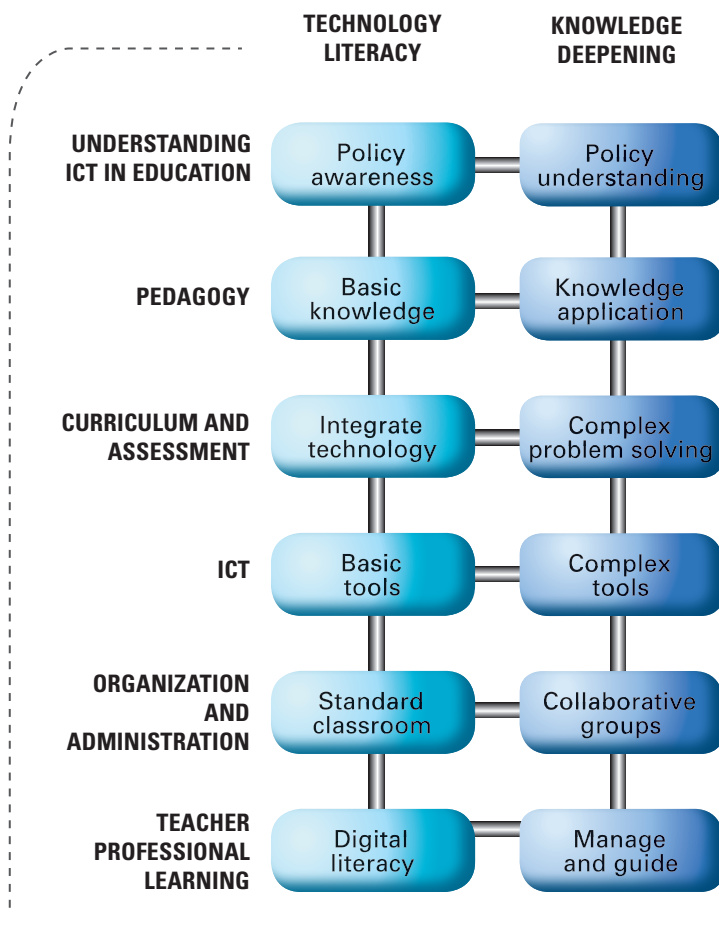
| | TECHNOLOGY LITERACY | KNOWLEDGE DEEPENING |
|---|---|---|
| UNDERSTANDING ICT IN EDUCATION | Policy awareness | Policy understanding |
| PEDAGOGY | Basic knowledge | Knowledge application |
| CURRICULUM AND ASSESSMENT | Integrate technology | Complex problem solving |
| ICT | Basic tools | Complex tools |
| ORGANIZATION AND ADMINISTRATION | Standard classroom | Collaborative groups |
| TEACHER PROFESSIONAL LEARNING | Digital literacy | Manage and guide |